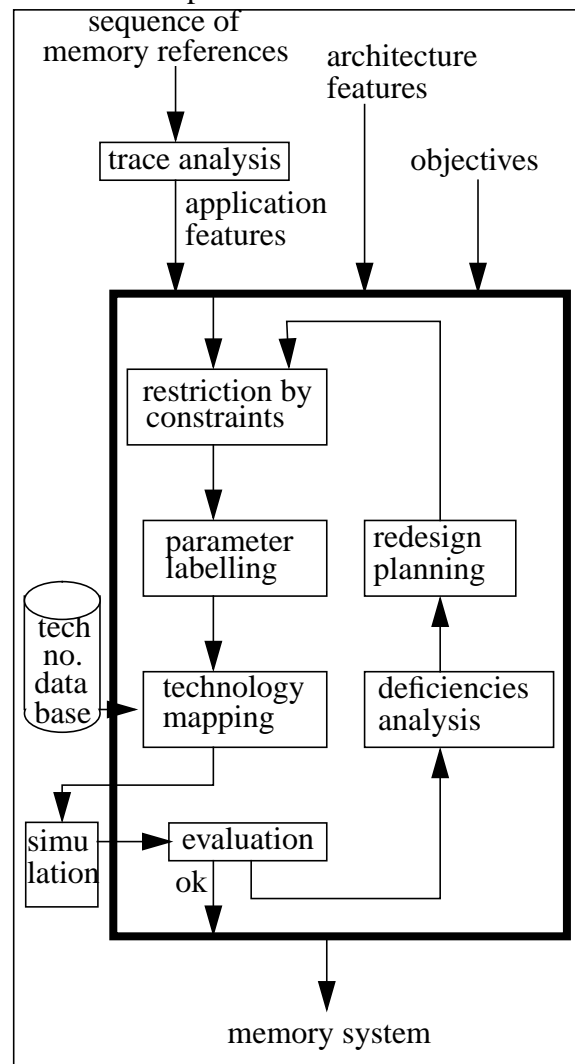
sequence of memory references

architecture features

trace analysis

objectives

application features

restriction by constraints

parameter labelling

redesign planning

tech no. data base

technology mapping

deficiencies analysis

simu lation

evaluation

ok

memory system